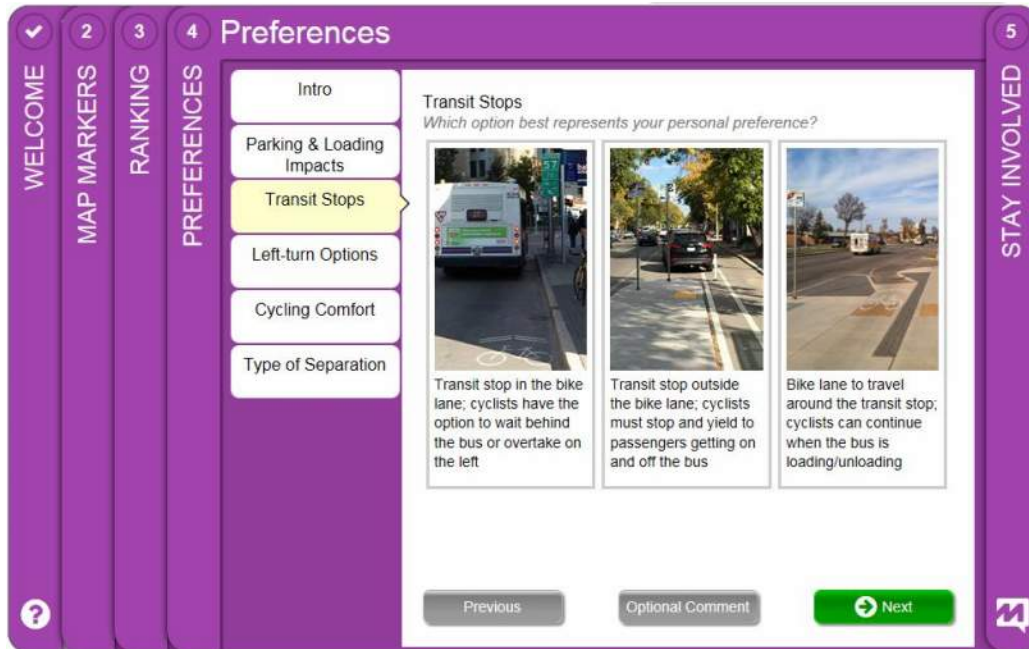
WELCOME

2 MAP MARKERS

3 RANKING

4 PREFERENCES

Preferences

Intro

Parking & Loading Impacts

Transit Stops

Left-turn Options

Cycling Comfort

Type of Separation

Transit Stops

Which option best represents your personal preference?

Transit stop in the bike lane; cyclists have the option to wait behind the bus or overtake on the left

Transit stop outside the bike lane; cyclists must stop and yield to passengers getting on and off the bus

Bike lane to travel around the transit stop; cyclists can continue when the bus is loading/unloading

Previous

Optional Comment

Next

5 STAY INVOLVED

?